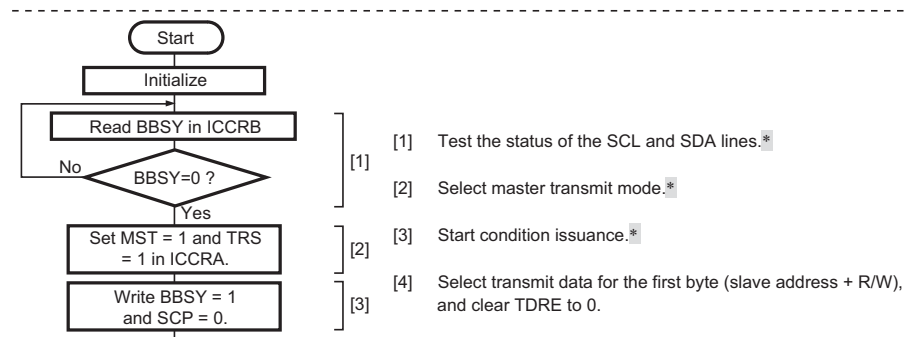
Start

Initialize

Read BBSY in ICCRB

No

BBSY=0 ?

Yes

Set MST = 1 and TRS = 1 in ICCRA.

Write BBSY = 1 and SCP = 0.

[1]

[2]

[3]

[1] Test the status of the SCL and SDA lines.*

[2] Select master transmit mode.*

[3] Start condition issuance.*

[4] Select transmit data for the first byte (slave address + R/W), and clear TDRE to 0.